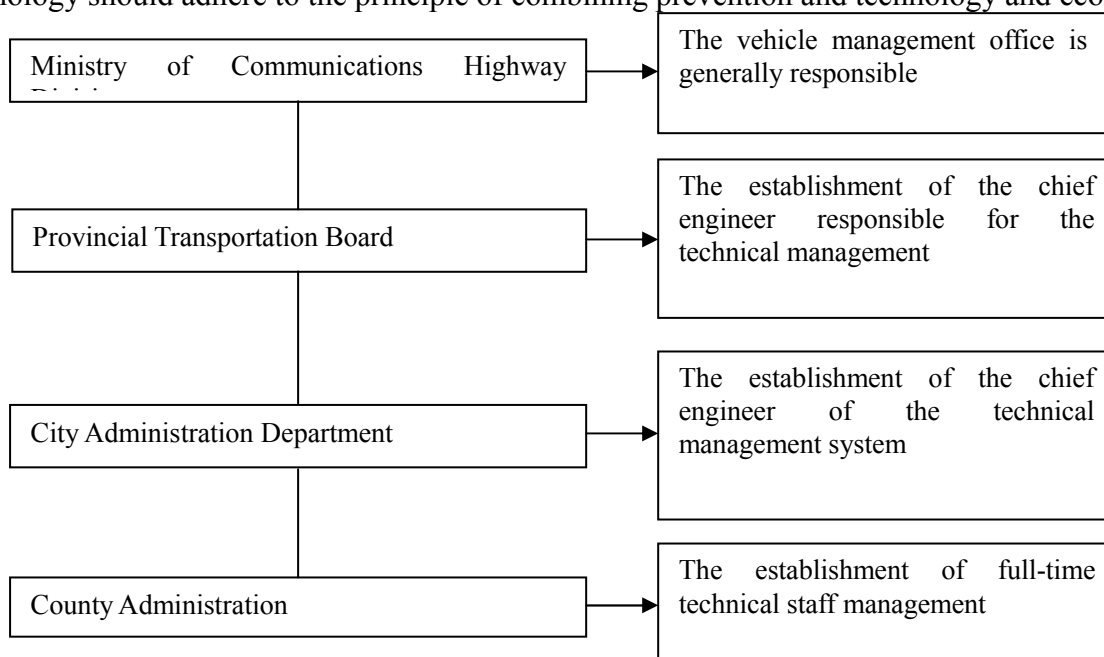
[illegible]ology should adhere to the principle of combining prevention and technology and eco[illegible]

Ministry of Communications Highway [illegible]

The vehicle management office is generally responsible

Provincial Transportation Board

The establishment of the chief engineer responsible for the technical management

City Administration Department

The establishment of the chief engineer of the technical management system

County Administration

The establishment of full-time technical staff management